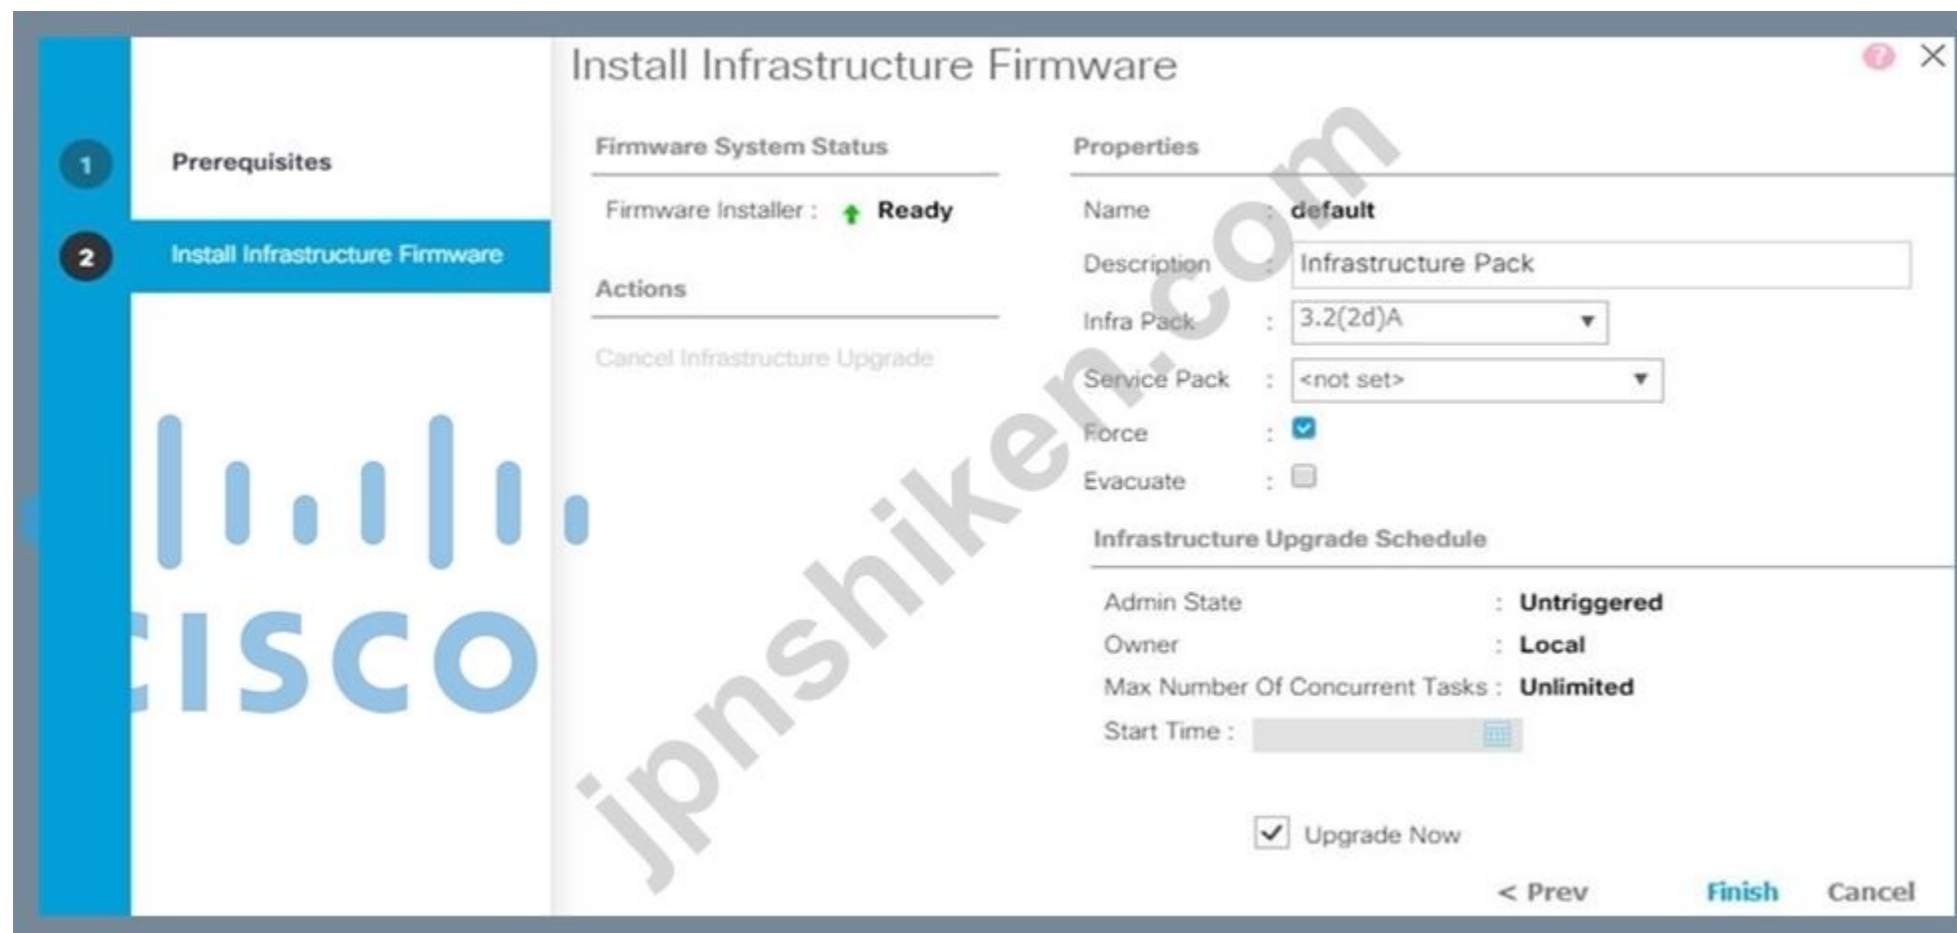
Install Infrastructure Firmware

1 Prerequisites

2 Install Infrastructure Firmware

cisco

Firmware System Status

Firmware Installer : Ready

Actions

Cancel Infrastructure Upgrade

Properties

Name : default

Description : Infrastructure Pack

Infra Pack : 3.2(2d)A

Service Pack : <not set>

Force :

Evacuate :

Infrastructure Upgrade Schedule

Admin State : Untriggered

Owner : Local

Max Number Of Concurrent Tasks : Unlimited

Start Time :

Upgrade Now

< Prev Finish Cancel

jpnshiken.com